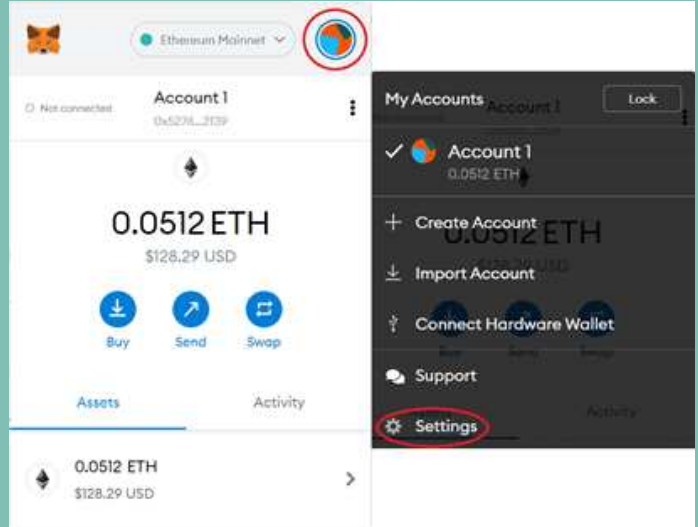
Ethereum Mainnet

Not connected

Account 1

0x5216...2139

0.0512 ETH

$128.29 USD

Buy

Send

Swap

Assets

Activity

0.0512 ETH

$128.29 USD

My Accounts

Lock

Account 1

0.0512 ETH

Create Account

Import Account

Connect Hardware Wallet

Support

Settings